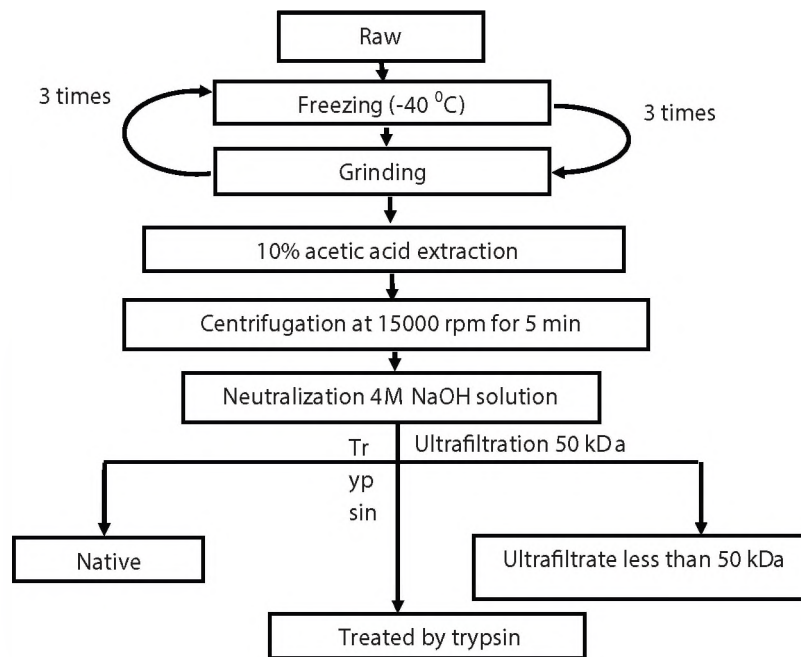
Raw

3 times

Freezing (-40 $^0$C)

3 times

Grinding

10% acetic acid extraction

Centrifugation at 15000 rpm for 5 min

Neutralization 4M NaOH solution

Tr
yp
sin

Ultrafiltration 50 kD a

Native

Ultrafiltrate less than 50 kDa

Treated by trypsin